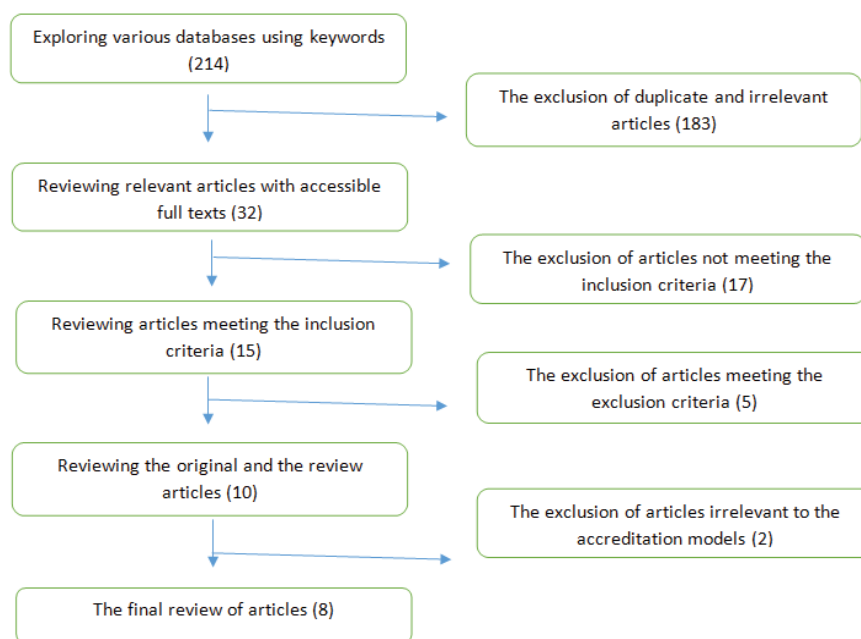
Exploring various databases using keywords (214)

The exclusion of duplicate and irrelevant articles (183)

Reviewing relevant articles with accessible full texts (32)

The exclusion of articles not meeting the inclusion criteria (17)

Reviewing articles meeting the inclusion criteria (15)

The exclusion of articles meeting the exclusion criteria (5)

Reviewing the original and the review articles (10)

The exclusion of articles irrelevant to the accreditation models (2)

The final review of articles (8)